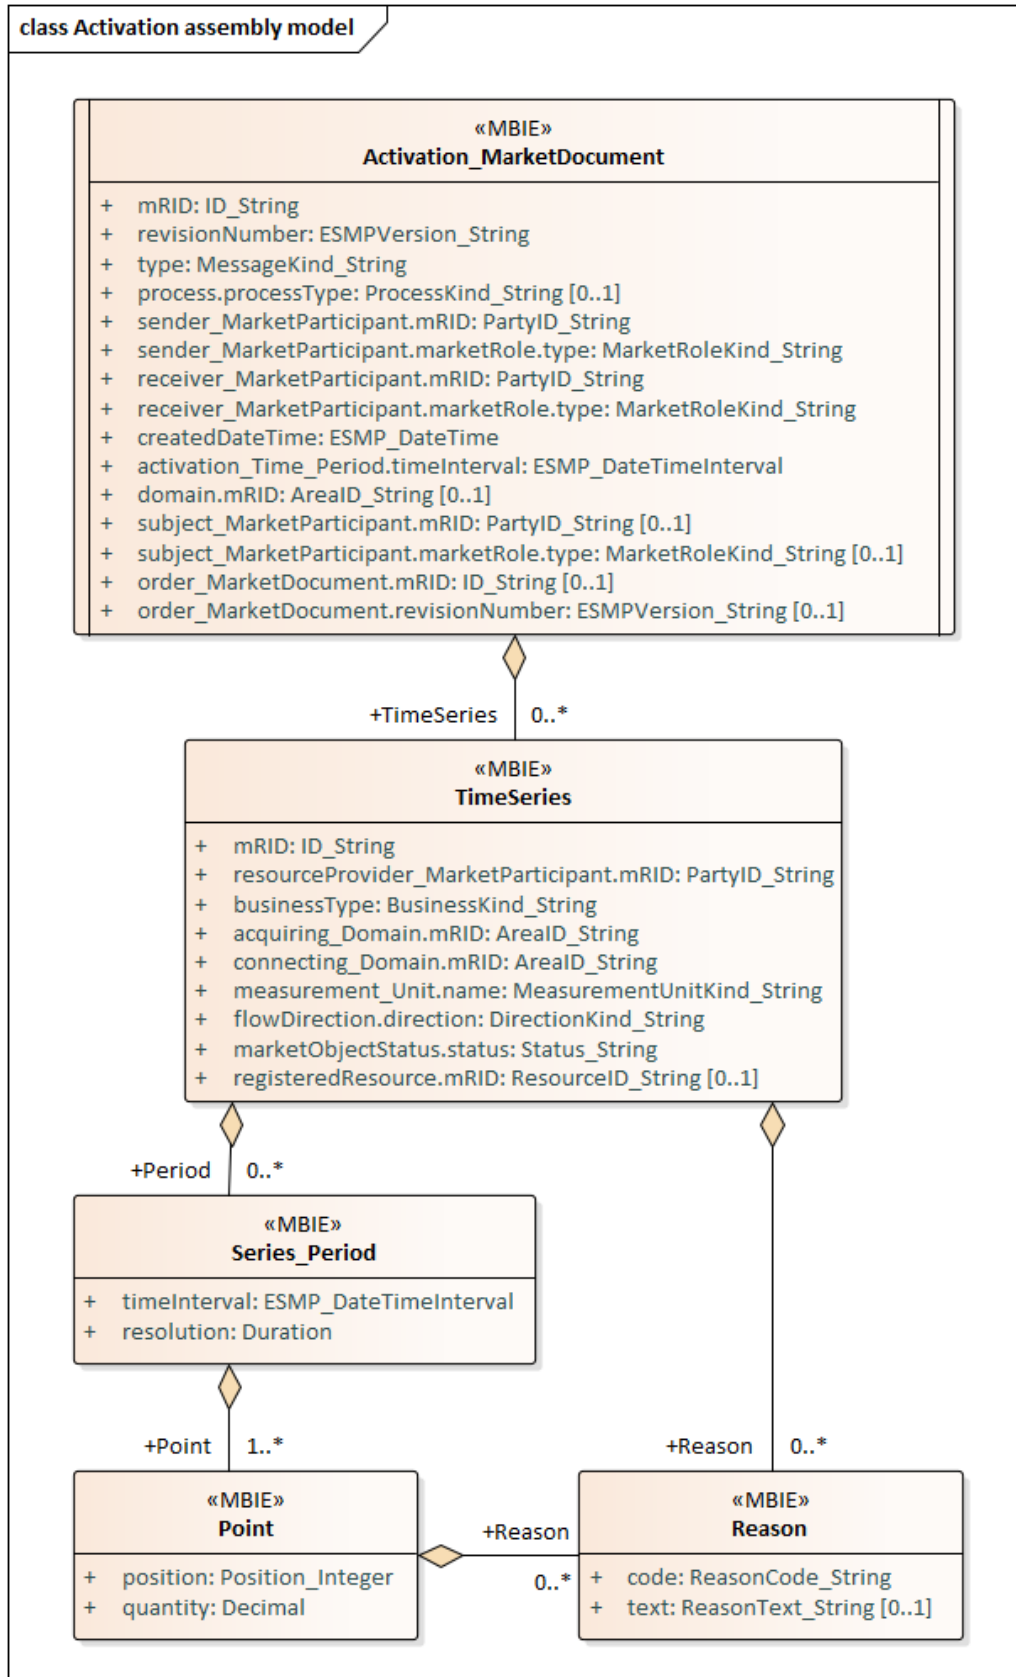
class Activation assembly model

«MBIE»
**Activation_MarketDocument**

+ mRID: ID_String
+ revisionNumber: ESMPVersion_String
+ type: MessageKind_String
+ process.processType: ProcessKind_String [0..1]
+ sender_MarketParticipant.mRID: PartyID_String
+ sender_MarketParticipant.marketRole.type: MarketRoleKind_String
+ receiver_MarketParticipant.mRID: PartyID_String
+ receiver_MarketParticipant.marketRole.type: MarketRoleKind_String
+ createdDateTime: ESMP_DateTime
+ activation_Time_Period.timeInterval: ESMP_DateTimeInterval
+ domain.mRID: AreaID_String [0..1]
+ subject_MarketParticipant.mRID: PartyID_String [0..1]
+ subject_MarketParticipant.marketRole.type: MarketRoleKind_String [0..1]
+ order_MarketDocument.mRID: ID_String [0..1]
+ order_MarketDocument.revisionNumber: ESMPVersion_String [0..1]

+TimeSeries 0..*

«MBIE»
**TimeSeries**

+ mRID: ID_String
+ resourceProvider_MarketParticipant.mRID: PartyID_String
+ businessType: BusinessKind_String
+ acquiring_Domain.mRID: AreaID_String
+ connecting_Domain.mRID: AreaID_String
+ measurement_Unit.name: MeasurementUnitKind_String
+ flowDirection.direction: DirectionKind_String
+ marketObjectStatus.status: Status_String
+ registeredResource.mRID: ResourceID_String [0..1]

+Period 0..*

«MBIE»
**Series_Period**

+ timeInterval: ESMP_DateTimeInterval
+ resolution: Duration

+Point 1..*

+Reason 0..*

«MBIE»
**Point**

+ position: Position_Integer
+ quantity: Decimal

+Reason
0..*

«MBIE»
**Reason**

+ code: ReasonCode_String
+ text: ReasonText_String [0..1]